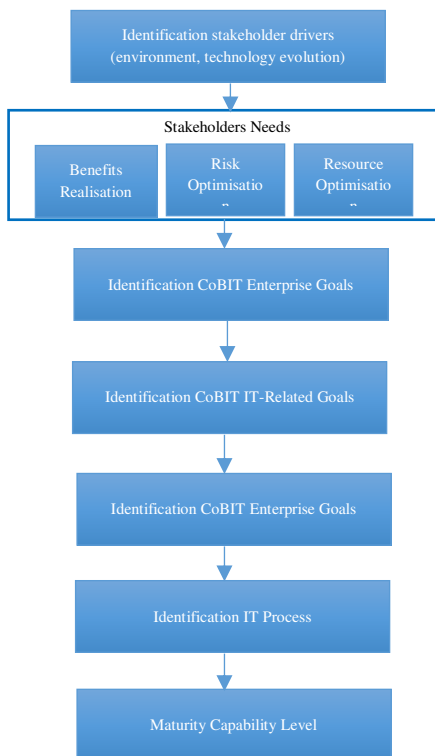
Identification stakeholder drivers (environment, technology evolution)

Stakeholders Needs

Benefits Realisation

Risk Optimisatio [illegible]

Resource Optimisatio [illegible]

Identification CoBIT Enterprise Goals

Identification CoBIT IT-Related Goals

Identification CoBIT Enterprise Goals

Identification IT Process

Maturity Capability Level